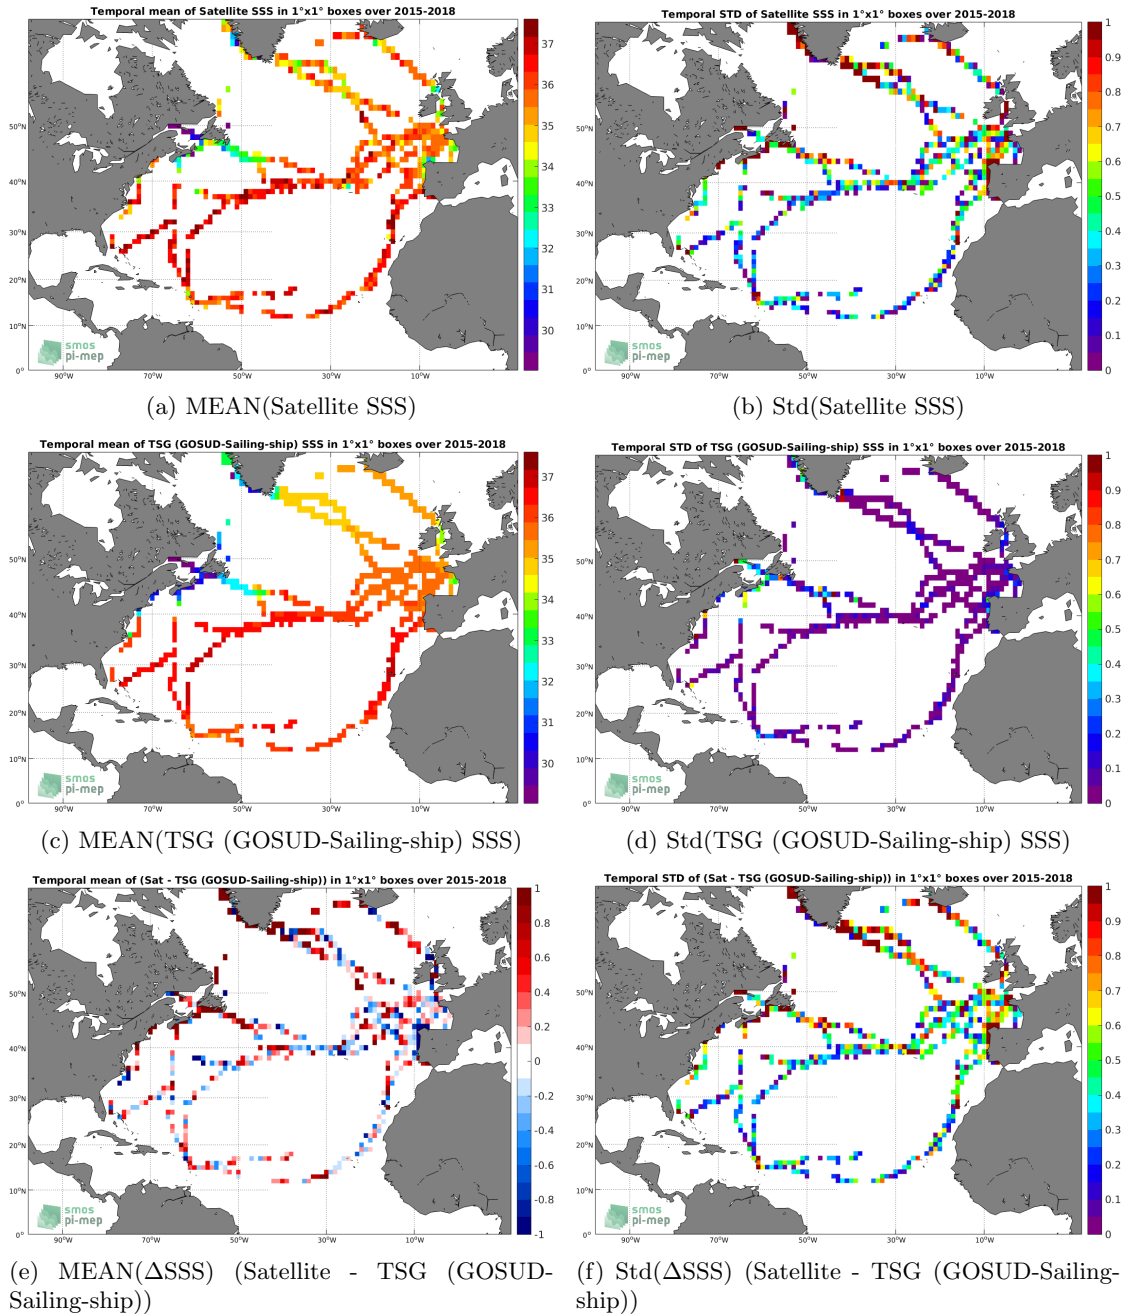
Temporal mean of Satellite SSS in 1°x1° boxes over 2015-2018

37
36
35
34
33
32
31
30

50°N
40°N
30°N
20°N
10°N
0°
90°W 70°W 50°W 30°W 10°W

smos
pi-mep

(a) MEAN(Satellite SSS)

Temporal STD of Satellite SSS in 1°x1° boxes over 2015-2018

1
0.9
0.8
0.7
0.6
0.5
0.4
0.3
0.2
0.1
0

50°N
40°N
30°N
20°N
10°N
0°
90°W 70°W 50°W 30°W 10°W

smos
pi-mep

(b) Std(Satellite SSS)

Temporal mean of TSG (GOSUD-Sailing-ship) SSS in 1°x1° boxes over 2015-2018

37
36
35
34
33
32
31
30

50°N
40°N
30°N
20°N
10°N
0°
90°W 70°W 50°W 30°W 10°W

smos
pi-mep

(c) MEAN(TSG (GOSUD-Sailing-ship) SSS)

Temporal STD of TSG (GOSUD-Sailing-ship) SSS in 1°x1° boxes over 2015-2018

1
0.9
0.8
0.7
0.6
0.5
0.4
0.3
0.2
0.1
0

50°N
40°N
30°N
20°N
10°N
0°
90°W 70°W 50°W 30°W 10°W

smos
pi-mep

(d) Std(TSG (GOSUD-Sailing-ship) SSS)

Temporal mean of (Sat - TSG (GOSUD-Sailing-ship)) in 1°x1° boxes over 2015-2018

1
0.8
0.6
0.4
0.2
0
-0.2
-0.4
-0.6
-0.8
-1

50°N
40°N
30°N
20°N
10°N
0°
90°W 70°W 50°W 30°W 10°W

smos
pi-mep

(e) MEAN(ΔSSS) (Satellite - TSG (GOSUD-Sailing-ship))

Temporal STD of (Sat - TSG (GOSUD-Sailing-ship)) in 1°x1° boxes over 2015-2018

1
0.9
0.8
0.7
0.6
0.5
0.4
0.3
0.2
0.1
0

50°N
40°N
30°N
20°N
10°N
0°
90°W 70°W 50°W 30°W 10°W

smos
pi-mep

(f) Std(ΔSSS) (Satellite - TSG (GOSUD-Sailing-ship))